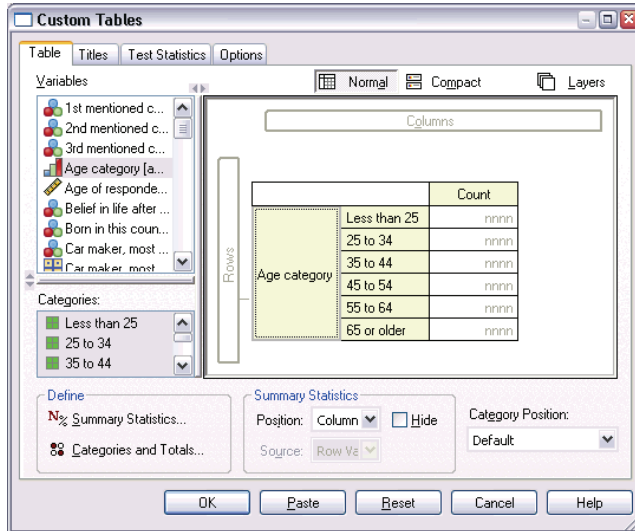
Custom Tables

Table | Titles | Test Statistics | Options

Variables

1st mentioned c...
2nd mentioned c...
3rd mentioned c...
Age category [a...
Age of responde...
Belief in life after ...
Born in this coun...
Car maker, most ...
Car maker, most

Categories:

Less than 25
25 to 34
35 to 44

Normal | Compact | Layers

Columns

Rows

| | | Count |
|---|---|---|
| Age category | Less than 25 | nnnn |
| | 25 to 34 | nnnn |
| | 35 to 44 | nnnn |
| | 45 to 54 | nnnn |
| | 55 to 64 | nnnn |
| | 65 or older | nnnn |

Define
$N_{\%}$ Summary Statistics...
Categories and Totals...

Summary Statistics
Position: Column | Hide
Source: Row Va

Category Position:
Default

OK | Paste | Reset | Cancel | Help